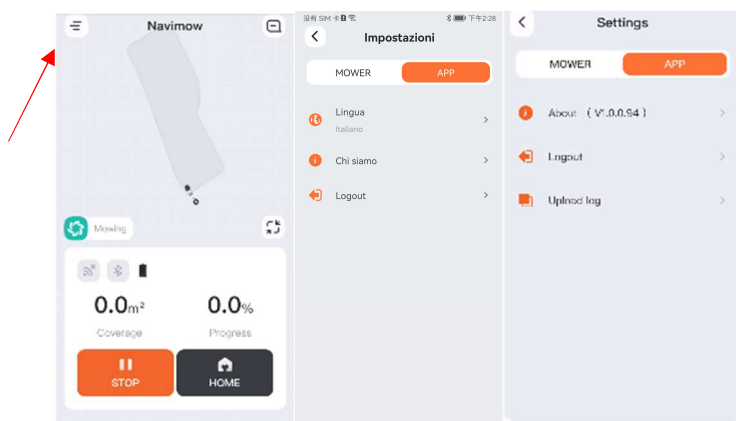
Navimow

Mowing

0.0m²
Coverage

0.0%
Progress

STOP

HOME

没有 SIM 卡 下午2:28

Impostazioni

MOWER

APP

Lingua
Italiano

Chi siamo

Logout

Settings

MOWER

APP

About ( V1.0.0.94 )

Logout

Upload log